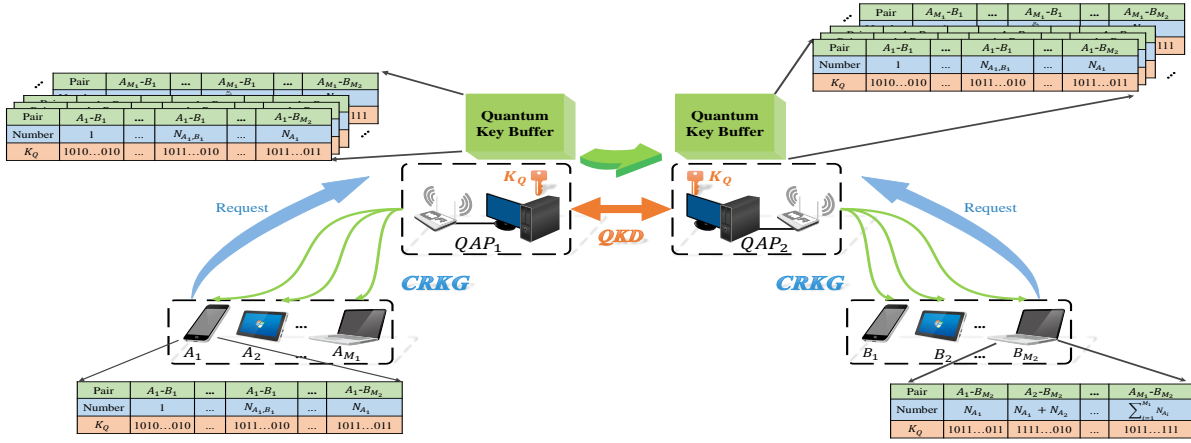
| Pair | $A_{M_1}$-$B_1$ | ... | $A_{M_1}$-$B_1$ | ... | $A_{M_1}$-$B_{M_2}$ |
|---|---|---|---|---|---|

| Pair | $A_1$-$B_1$ | ... | $A_1$-$B_1$ | ... | $A_1$-$B_{M_2}$ |
|---|---|---|---|---|---|
| Number | 1 | ... | $N_{A_1,B_1}$ | ... | $N_{A_1}$ |
| $K_Q$ | 1010…010 | ... | 1011…010 | ... | 1011…011 |

Quantum Key Buffer

Quantum Key Buffer

| Pair | $A_{M_1}$-$B_1$ | ... | $A_{M_1}$-$B_1$ | ... | $A_{M_1}$-$B_{M_2}$ |
|---|---|---|---|---|---|

| Pair | $A_1$-$B_1$ | ... | $A_1$-$B_1$ | ... | $A_1$-$B_{M_2}$ |
|---|---|---|---|---|---|
| Number | 1 | ... | $N_{A_1,B_1}$ | ... | $N_{A_1}$ |
| $K_Q$ | 1010…010 | ... | 1011…010 | ... | 1011…011 |

$K_Q$

$K_Q$

Request

Request

$QAP_1$

QKD

$QAP_2$

CRKG

CRKG

$A_1$ $A_2$ ... $A_{M_1}$

$B_1$ $B_2$ ... $B_{M_2}$

| Pair | $A_1$-$B_1$ | ... | $A_1$-$B_1$ | ... | $A_1$-$B_{M_2}$ |
|---|---|---|---|---|---|
| Number | 1 | ... | $N_{A_1,B_1}$ | ... | $N_{A_1}$ |
| $K_Q$ | 1010…010 | ... | 1011…010 | ... | 1011…011 |

| Pair | $A_1$-$B_{M_2}$ | $A_2$-$B_{M_2}$ | ... | $A_{M_1}$-$B_{M_2}$ |
|---|---|---|---|---|
| Number | $N_{A_1}$ | $N_{A_1}+N_{A_2}$ | ... | $\sum_{i=1}^{M_1} N_{A_i}$ |
| $K_Q$ | 1011…011 | 1111…010 | ... | 1011…111 |